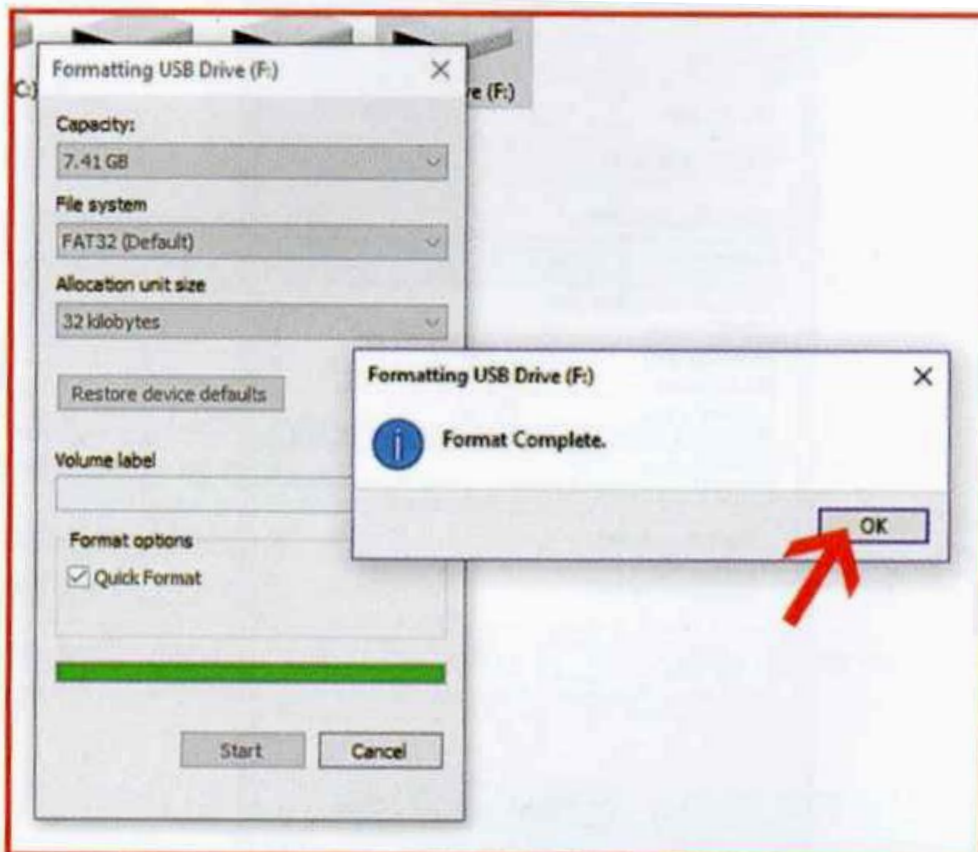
C:)

e (F:)

Formatting USB Drive (F:)

Capacity:

7.41 GB

File system

FAT32 (Default)

Allocation unit size

32 kilobytes

Restore device defaults

Volume label

Format options

Quick Format

Start

Cancel

Formatting USB Drive (F:)

Format Complete.

OK